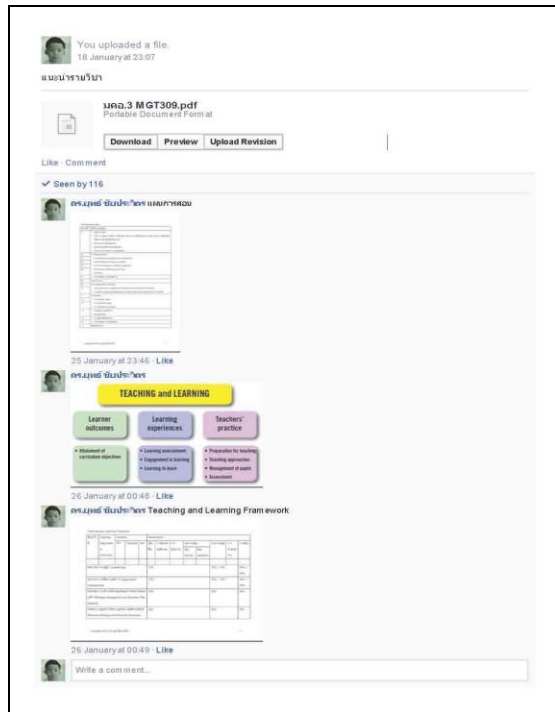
You uploaded a file.
18 January at 23:07

แนะนำรายวิชา

มคอ.3 MGT309.pdf
Portable Document Format

Download Preview Upload Revision

Like · Comment

✓ Seen by 116

ดร.บุษย์ ชัยประวัติ แผนการสอน

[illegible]

25 January at 23:46 · Like

ดร.บุษย์ ชัยประวัติ

TEACHING and LEARNING

Learner outcomes

Learning experiences

Teachers' practice

• Attainment of curriculum objectives

• Learning environment
• Engagement in learning
• Learning to learn

• Preparation for teaching
• Teaching approaches
• Management of pupils
• Assessment

26 January at 00:48 · Like

ดร.บุษย์ ชัยประวัติ Teaching and Learning Framework

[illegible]

26 January at 00:49 · Like

Write a comment...